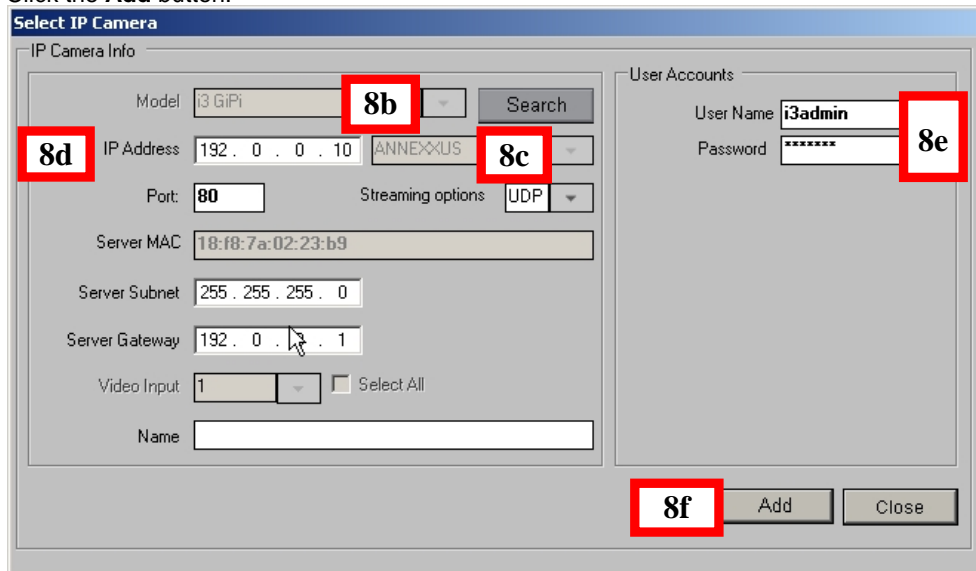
Click the Add button.

Select IP Camera

IP Camera Info

Model i3 GiPi

8b

Search

8d

IP Address 192 . 0 . 0 . 10

ANNEXXUS

8c

Port: 80

Streaming options UDP

Server MAC 18:f8:7a:02:23:b9

Server Subnet 255 . 255 . 255 . 0

Server Gateway 192 . 0 . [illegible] . 1

Video Input 1

Select All

Name

User Accounts

User Name i3admin

8e

Password *******

8f

Add

Close